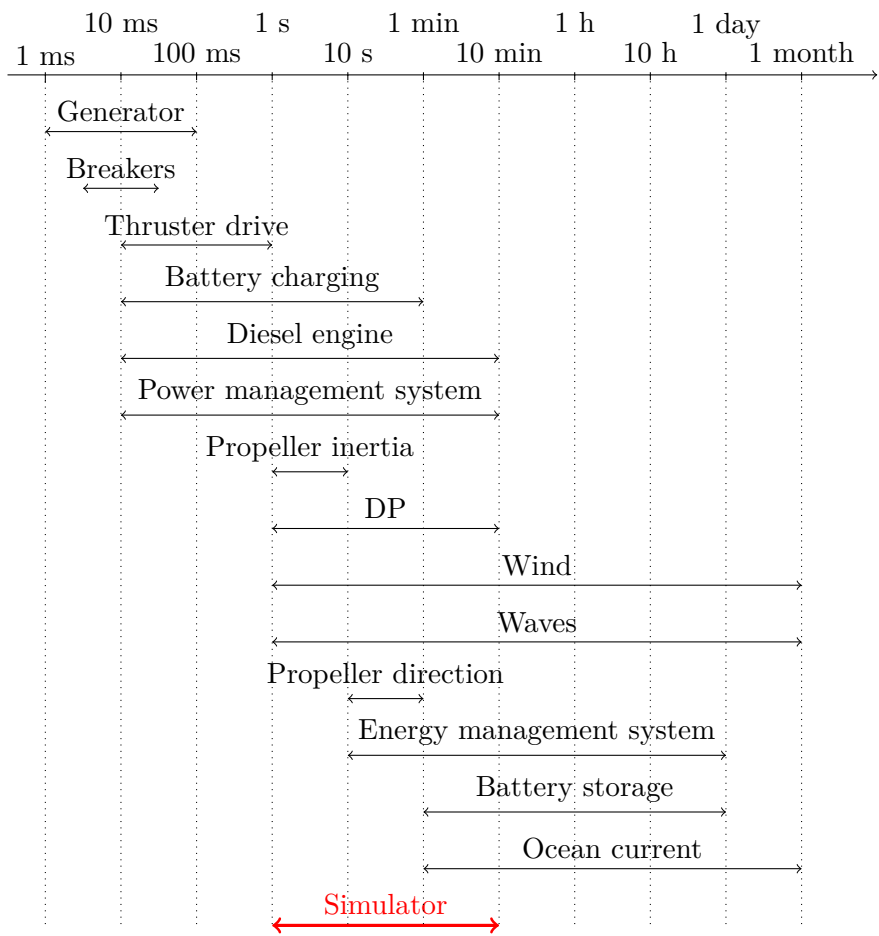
10 ms
1 s
1 min
1 h
1 day
1 ms
100 ms
10 s
10 min
10 h
1 month

Generator

Breakers

Thruster drive

Battery charging

Diesel engine

Power management system

Propeller inertia

DP

Wind

Waves

Propeller direction

Energy management system

Battery storage

Ocean current

Simulator